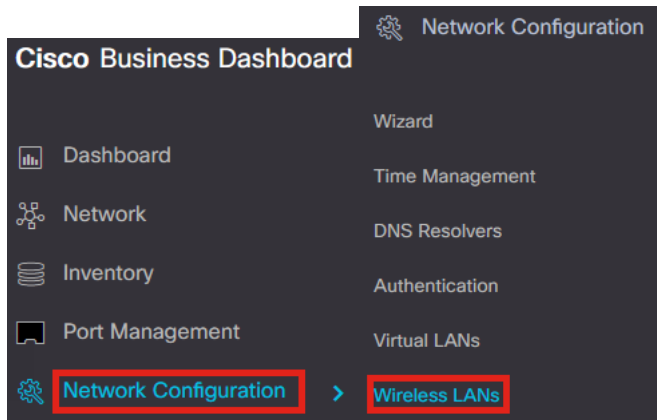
Cisco Business Dashboard

Dashboard

Network

Inventory

Port Management

Network Configuration

Network Configuration

Wizard

Time Management

DNS Resolvers

Authentication

Virtual LANs

Wireless LANs